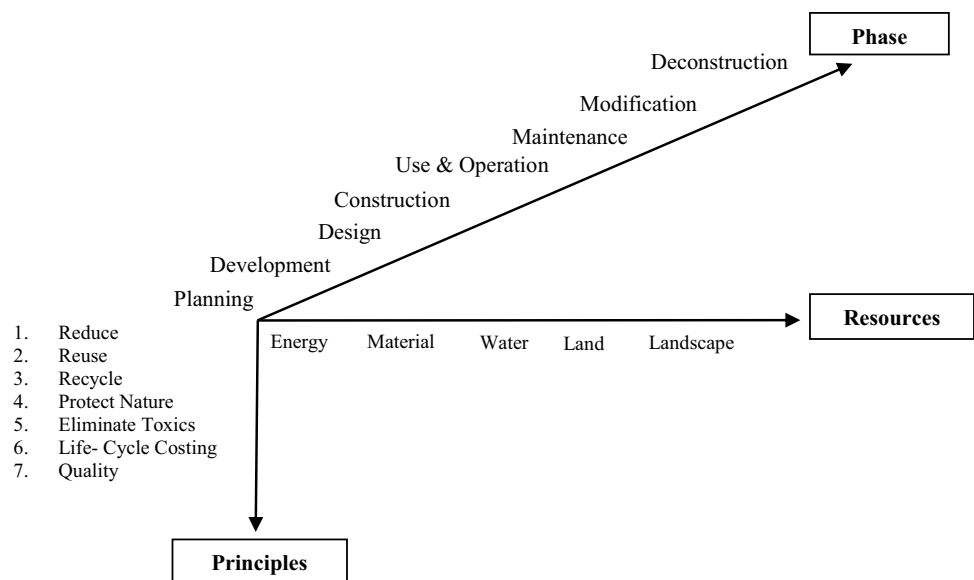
Phase

Deconstruction

Modification

Maintenance

Use & Operation

Construction

Design

Development

Planning

Resources

Energy Material Water Land Landscape

1. Reduce
2. Reuse
3. Recycle
4. Protect Nature
5. Eliminate Toxics
6. Life- Cycle Costing
7. Quality

Principles